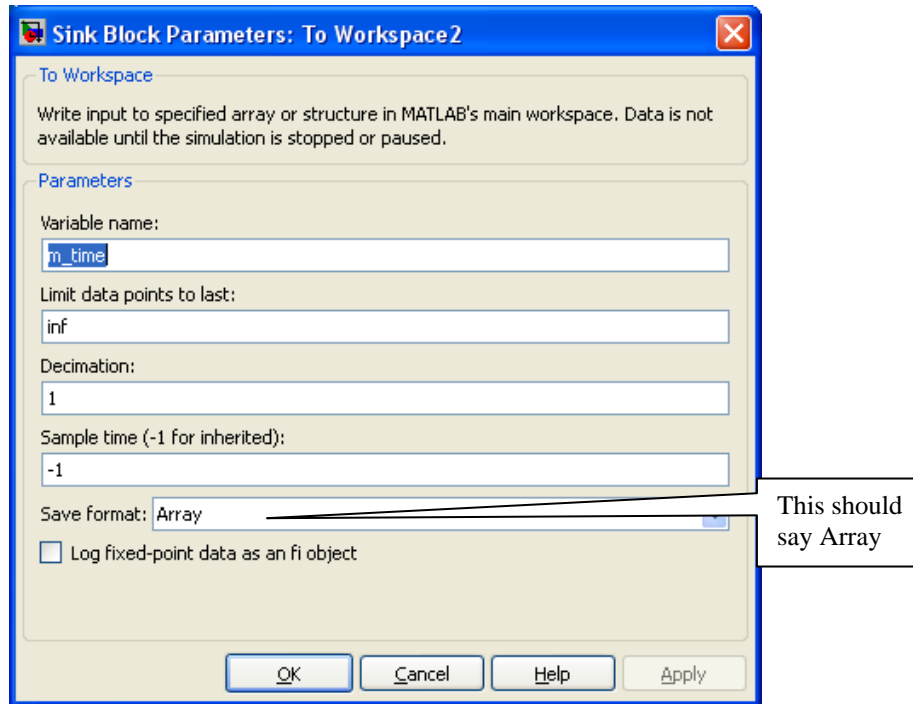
Sink Block Parameters: To Workspace2

To Workspace

Write input to specified array or structure in MATLAB's main workspace. Data is not available until the simulation is stopped or paused.

Parameters

Variable name:

m_time

Limit data points to last:

inf

Decimation:

1

Sample time (-1 for inherited):

-1

Save format: Array

Log fixed-point data as an fi object

This should say Array

OK

Cancel

Help

Apply